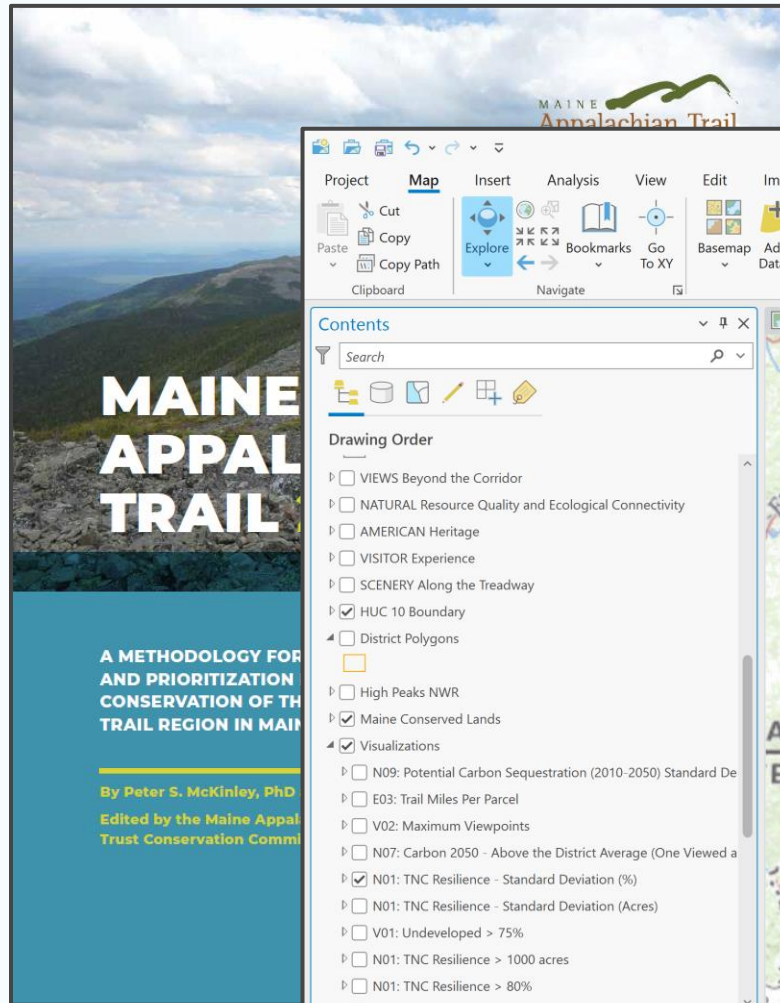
MAINE Appalachian Trail

MAINE APPAL TRAIL

A METHODOLOGY FOR AND PRIORITIZATION CONSERVATION OF TH TRAIL REGION IN MAIN

By Peter S. McKinley, PhD

Edited by the Maine Appal Trust Conservation Commi

Project Map Insert Analysis View Edit Im

Cut
Copy
Copy Path
Paste
Clipboard

Explore
Bookmarks
Go To XY
Navigate

Basemap
Ad Dat

Contents

Search

Drawing Order

VIEWS Beyond the Corridor
NATURAL Resource Quality and Ecological Connectivity
AMERICAN Heritage
VISITOR Experience
SCENERY Along the Treadway
HUC 10 Boundary
District Polygons
High Peaks NWR
Maine Conserved Lands
Visualizations
N09: Potential Carbon Sequestration (2010-2050) Standard De
E03: Trail Miles Per Parcel
V02: Maximum Viewpoints
N07: Carbon 2050 - Above the District Average (One Viewed a
N01: TNC Resilience - Standard Deviation (%)
N01: TNC Resilience - Standard Deviation (Acres)
V01: Undeveloped > 75%
N01: TNC Resilience > 1000 acres
N01: TNC Resilience > 80%